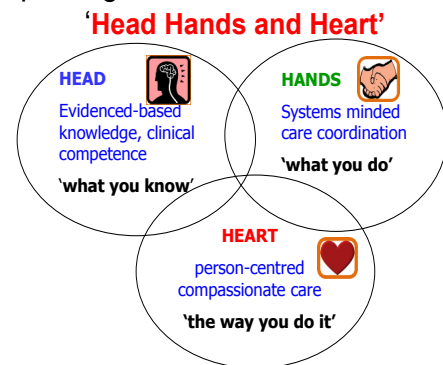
'Head Hands and Heart'

HEAD
Evidenced-based knowledge, clinical competence
'what you know'

HANDS
Systems minded care coordination
'what you do'

HEART
person-centred compassionate care
'the way you do it'